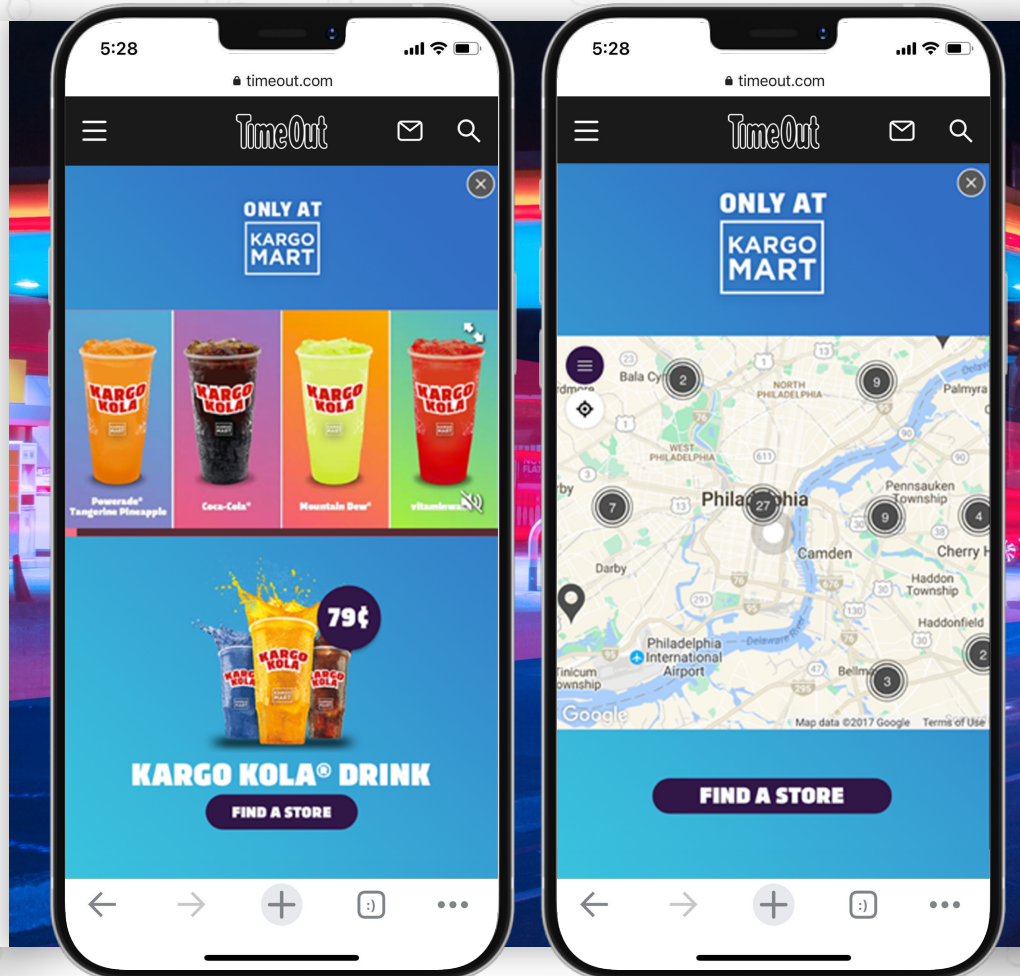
5:28

timeout.com

TimeOut

ONLY AT

KARGO MART

KARGO KOLA

Powerade® Tangerine Pineapple

Coca-Cola®

Mountain Dew®

vitaminwa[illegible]

KARGO KOLA

79¢

KARGO KOLA® DRINK

FIND A STORE

:)

5:28

timeout.com

TimeOut

ONLY AT

KARGO MART

Bala Cy

2

9

Palmyra

NORTH PHILADELPHIA

WEST PHILADELPHIA

Philadelphia

27

7

9

4

Pennsauken Township

Camden

Cherry H

Darby

Haddon Township

Haddonfield

Philadelphia International Airport

Tinicum Township

Bellm

3

2

Google

Map data ©2017 Google Terms of Use

FIND A STORE

:)